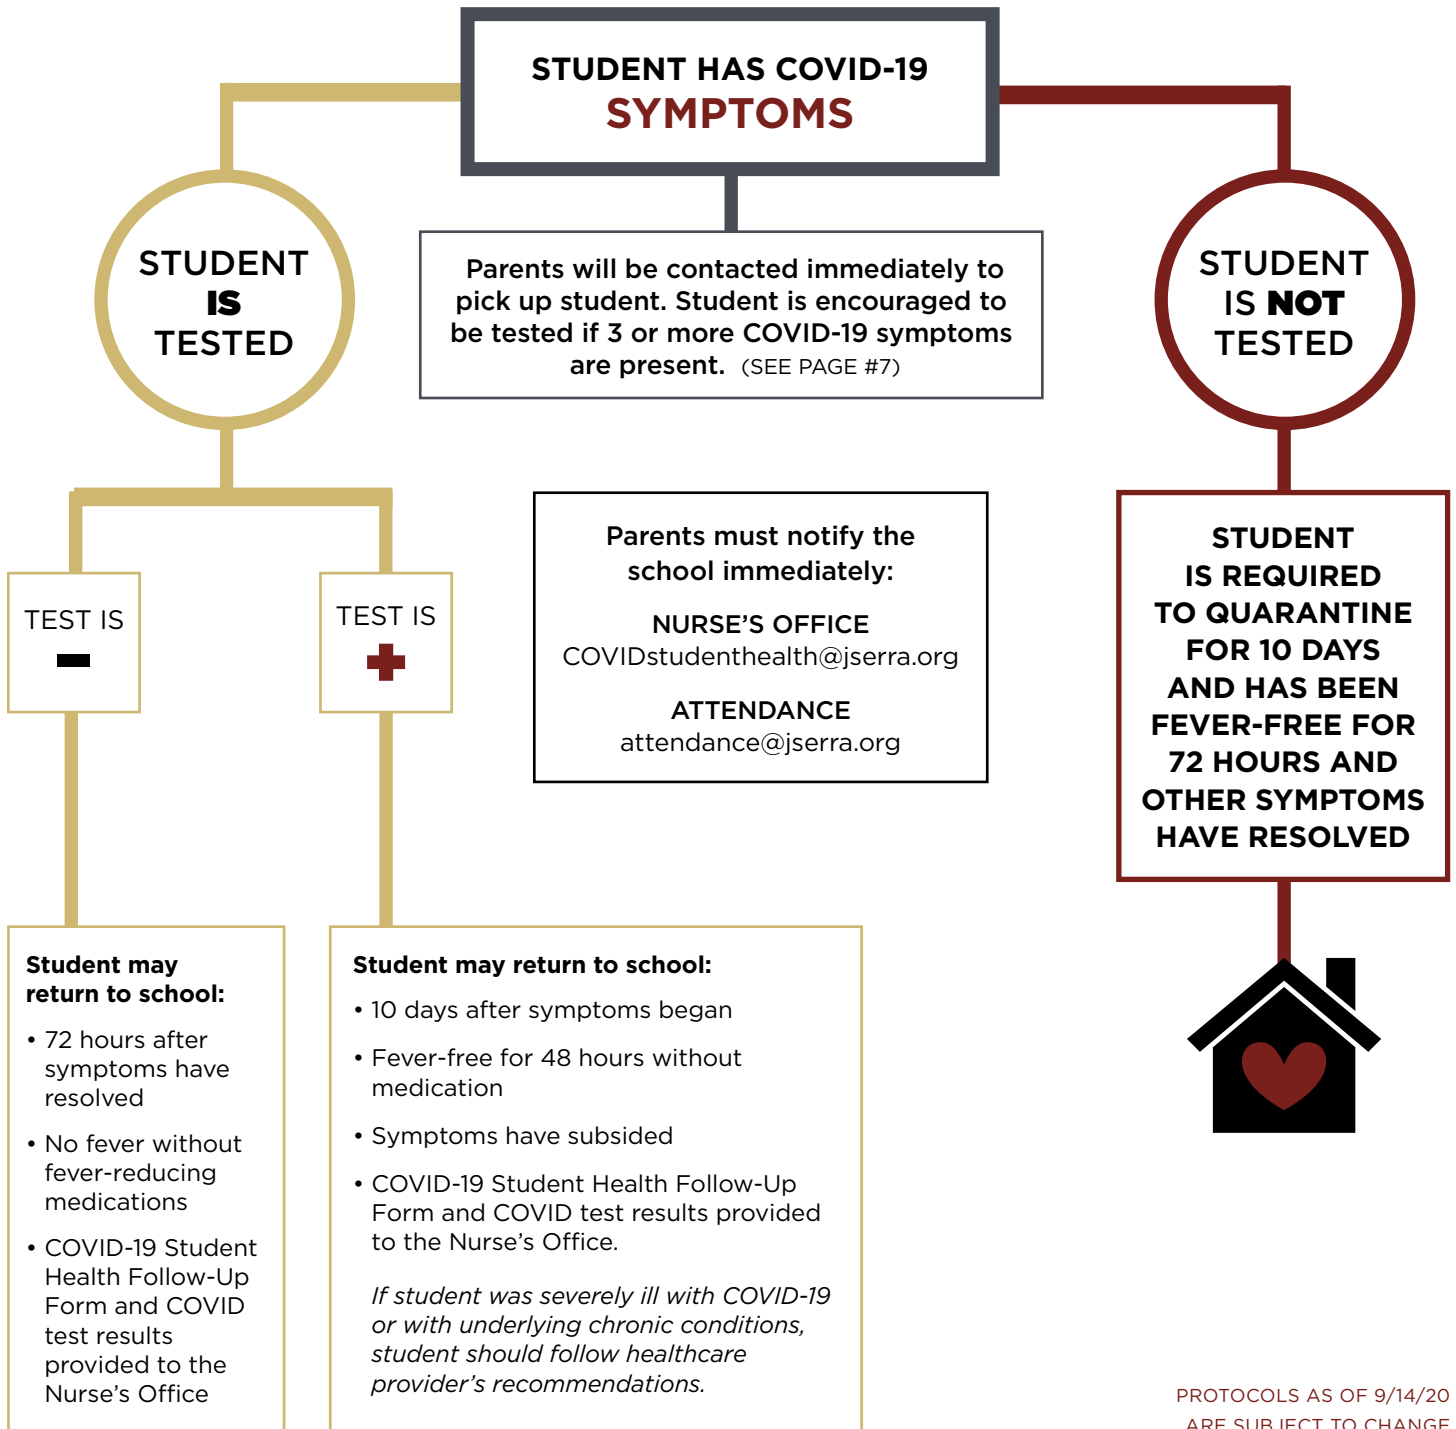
STUDENT HAS COVID-19
SYMPTOMS

STUDENT
IS
TESTED

Parents will be contacted immediately to pick up student. Student is encouraged to be tested if 3 or more COVID-19 symptoms are present. (SEE PAGE #7)

STUDENT
IS NOT
TESTED

TEST IS
−

TEST IS
+

Parents must notify the school immediately:

NURSE'S OFFICE
COVIDstudenthealth@jserra.org

ATTENDANCE
attendance@jserra.org

STUDENT IS REQUIRED TO QUARANTINE FOR 10 DAYS AND HAS BEEN FEVER-FREE FOR 72 HOURS AND OTHER SYMPTOMS HAVE RESOLVED

Student may return to school:
• 72 hours after symptoms have resolved
• No fever without fever-reducing medications
• COVID-19 Student Health Follow-Up Form and COVID test results provided to the Nurse's Office

Student may return to school:
• 10 days after symptoms began
• Fever-free for 48 hours without medication
• Symptoms have subsided
• COVID-19 Student Health Follow-Up Form and COVID test results provided to the Nurse's Office.

If student was severely ill with COVID-19 or with underlying chronic conditions, student should follow healthcare provider's recommendations.

PROTOCOLS AS OF 9/14/20
ARE SUBJECT TO CHANGE